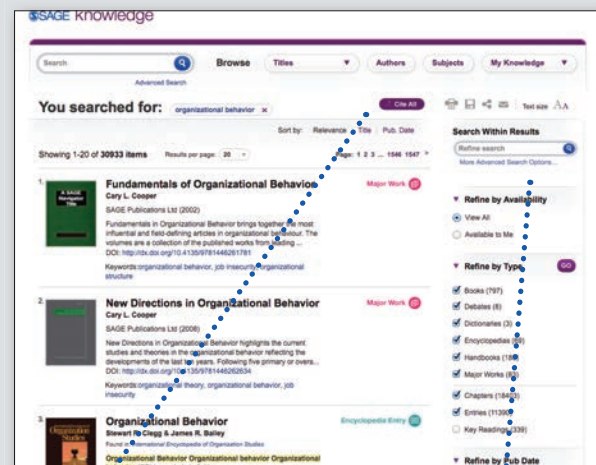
SAGE Knowledge

Search

Advanced Search

Browse Titles Authors Subjects My Knowledge

You searched for: organizational behavior ×

Cite All

Text size

Sort by: Relevance Title Pub. Date

Showing 1-20 of 30933 items Results per page: 20

Page: 1 2 3 ... 1546 1547 >

1. Fundamentals of Organizational Behavior
Cary L. Cooper
SAGE Publications Ltd (2002)
Fundamentals in Organizational Behavior brings together the most influential and field-defining articles in organizational behaviour. The volumes are a collection of the published works from leading ...
DOI: http://dx.doi.org/10.4135/9781446261781
Keywords organizational behavior, job insecurity, organizational structure

Major Work

2. New Directions in Organizational Behavior
Cary L. Cooper
SAGE Publications Ltd (2006)
New Directions in Organizational Behavior highlights the current studies and theories in the organizational behavior reflecting the developments of the last ten years. Following five primary or overs...
DOI: http://dx.doi.org/10.4135/9781446262634
Keywords organizational theory, organizational behavior, job insecurity

Major Work

3. Organizational Behavior
Stewart R. Clegg & James R. Bailey
Found in International Encyclopedia of Organization Studies
Organizational Behavior Organizational behavior Organizational

Encyclopedia Entry

Search Within Results

Refine search

More Advanced Search Options...

Refine by Availability
View All
Available to Me

Refine by Type GO
Books (797)
Debates (8)
Dictionaries (3)
Encyclopedias (68)
Handbooks (188)
Major Works (63)
Chapters (18453)
Entries (11390)
Key Readings (339)

Refine by Pub Date